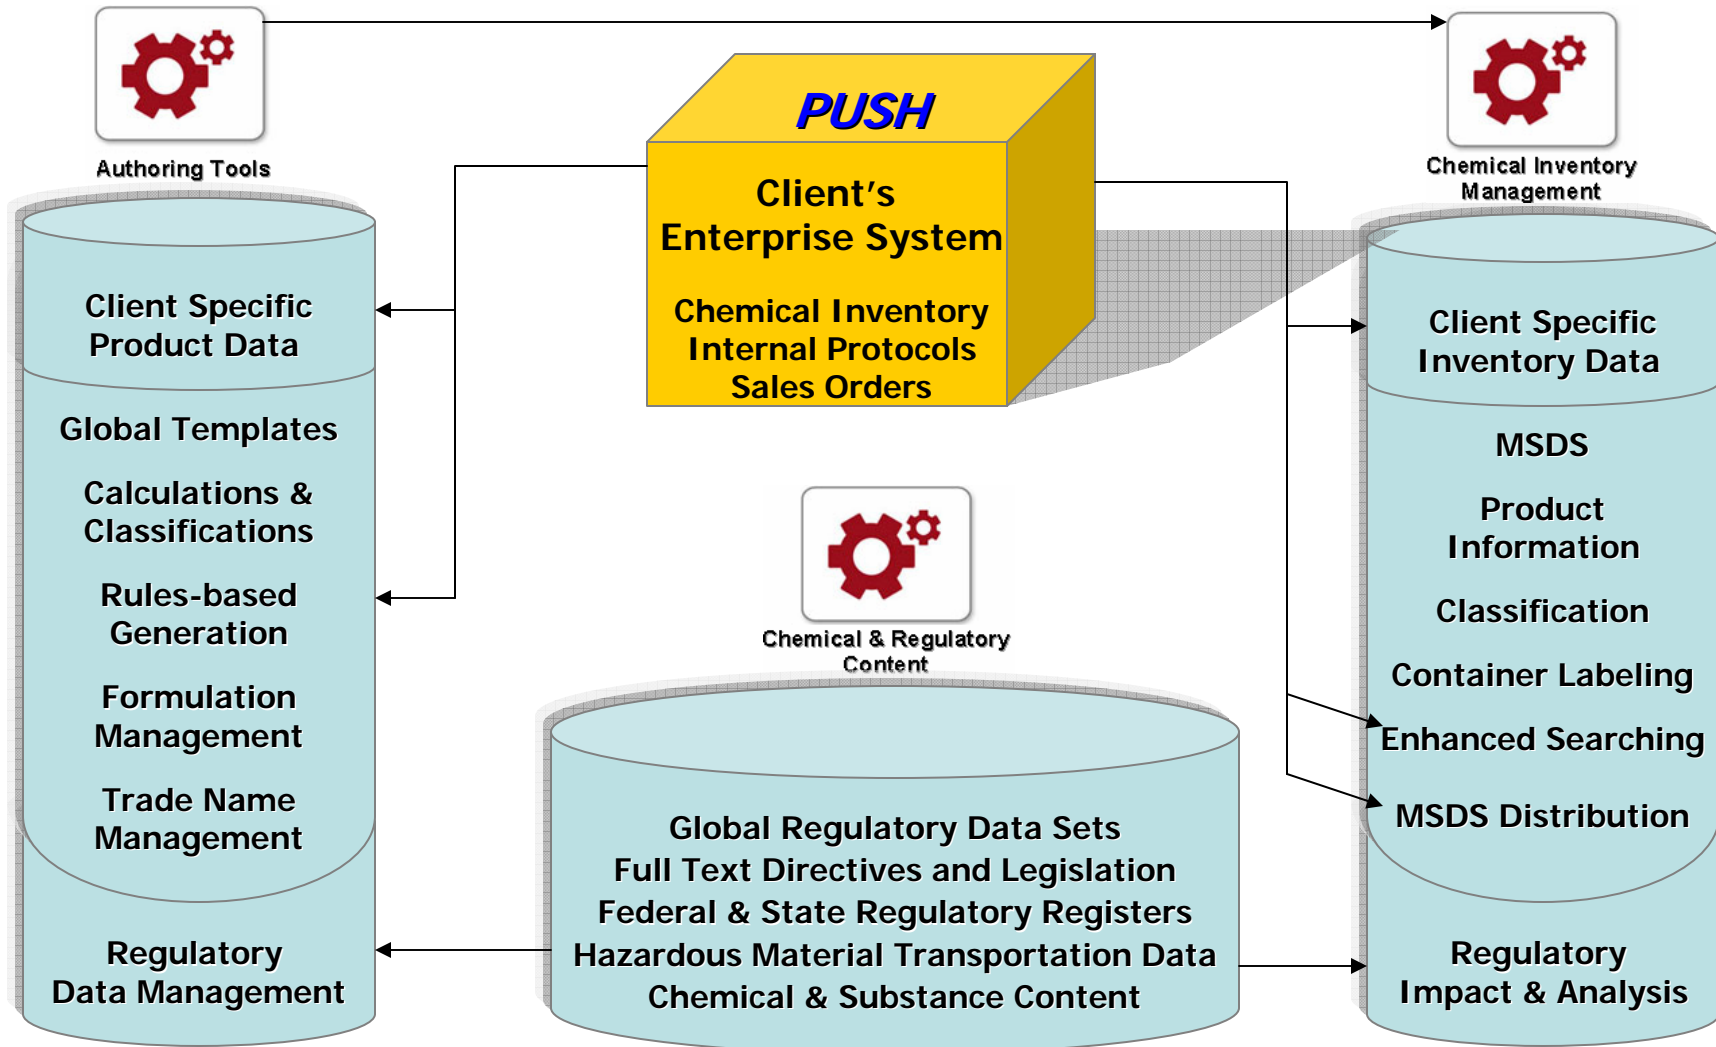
Authoring Tools

Client Specific Product Data

Global Templates

Calculations & Classifications

Rules-based Generation

Formulation Management

Trade Name Management

Regulatory Data Management

PUSH

Client's Enterprise System

Chemical Inventory
Internal Protocols
Sales Orders

Chemical & Regulatory Content

Global Regulatory Data Sets
Full Text Directives and Legislation
Federal & State Regulatory Registers
Hazardous Material Transportation Data
Chemical & Substance Content

Chemical Inventory Management

Client Specific Inventory Data

MSDS

Product Information

Classification

Container Labeling

Enhanced Searching

MSDS Distribution

Regulatory Impact & Analysis